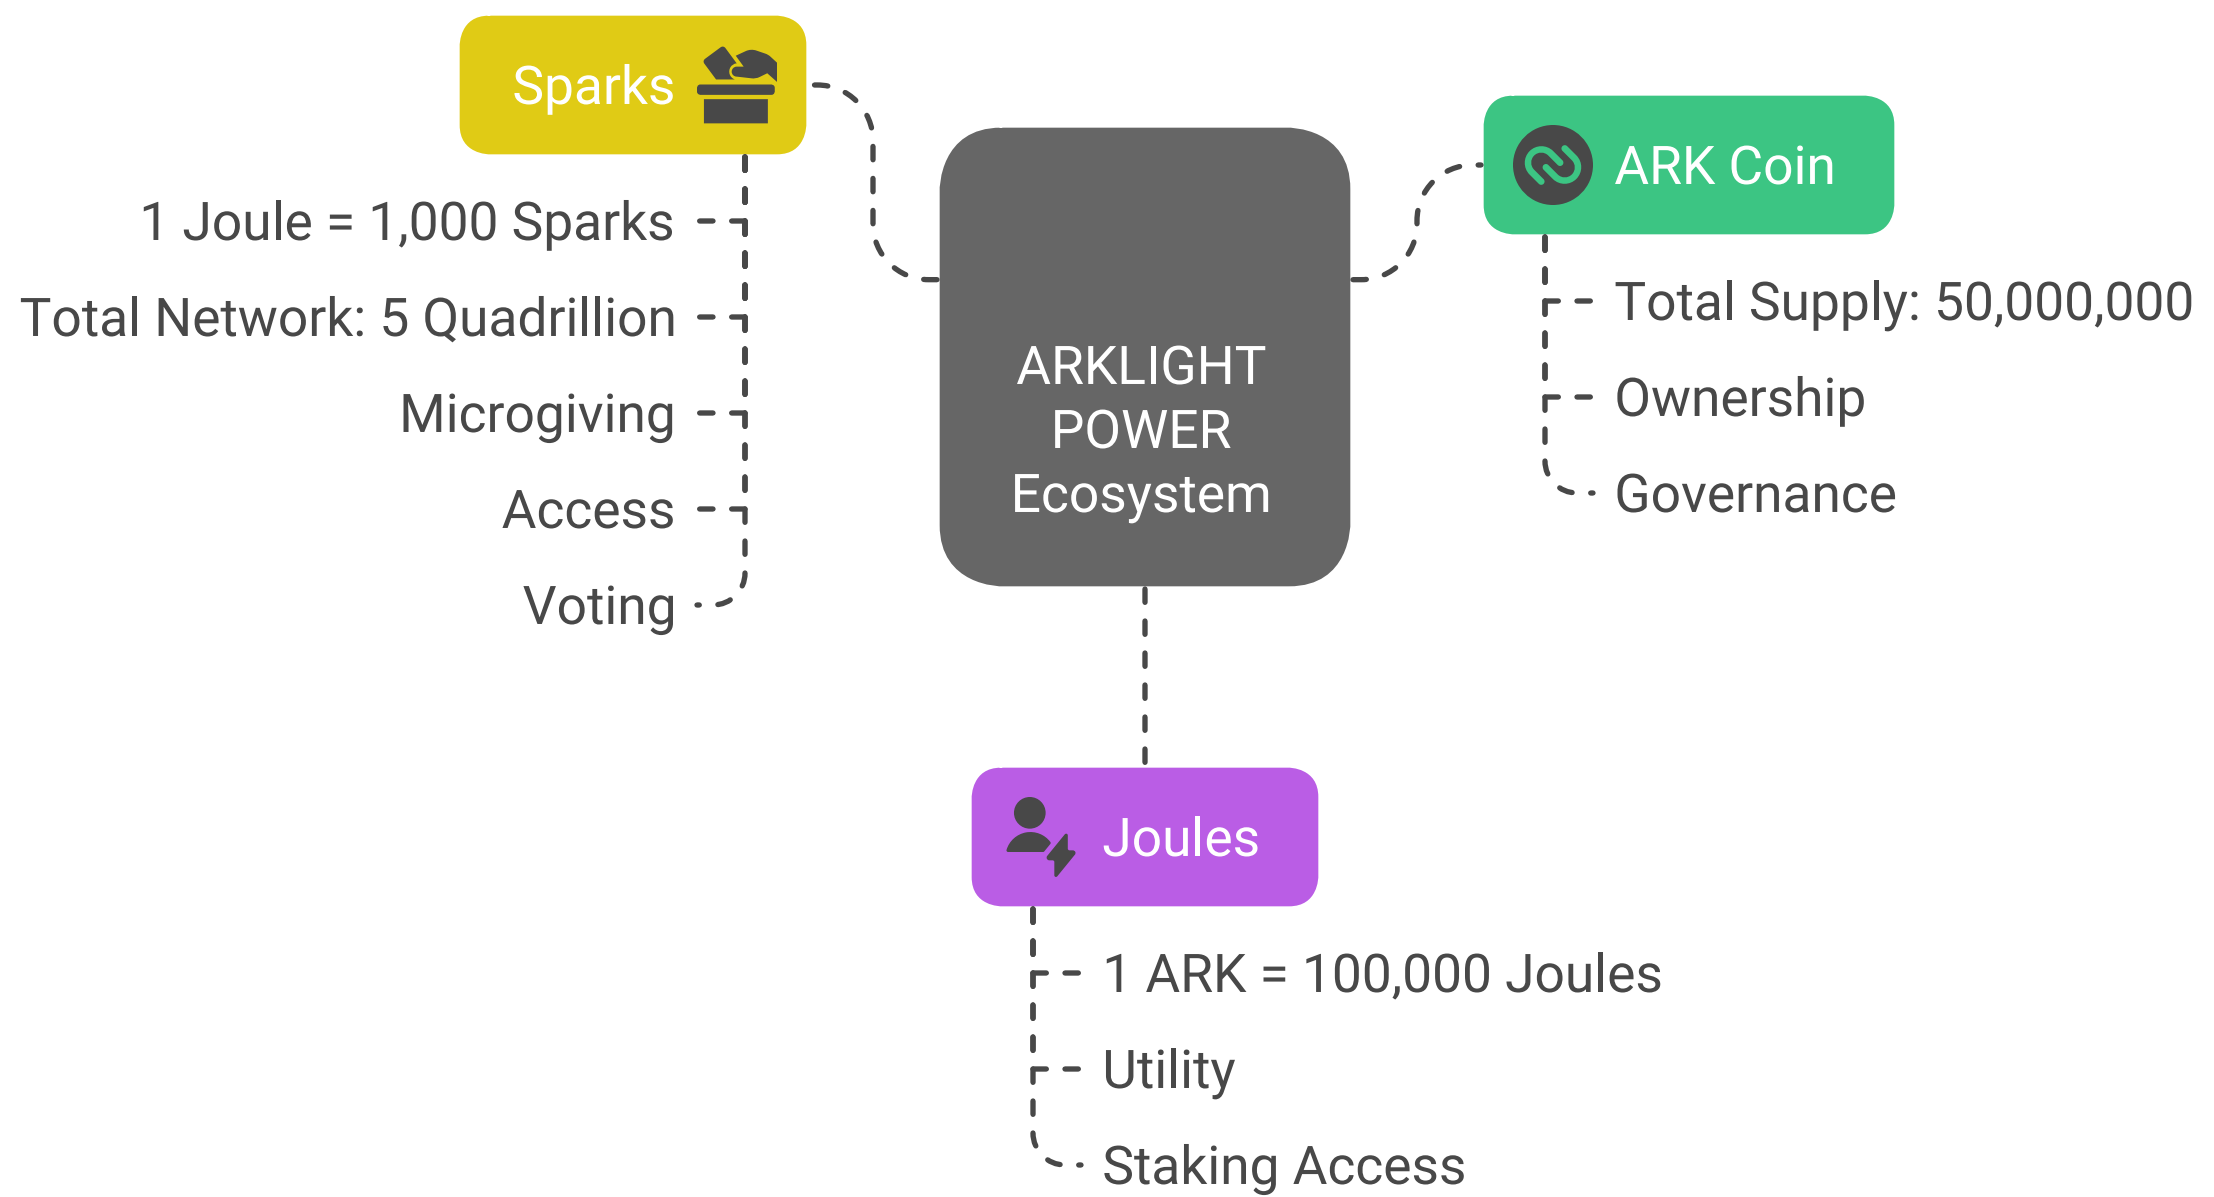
Sparks

1 Joule = 1,000 Sparks

Total Network: 5 Quadrillion

Microgiving

Access

Voting

ARKLIGHT POWER Ecosystem

ARK Coin

Total Supply: 50,000,000

Ownership

Governance

Joules

1 ARK = 100,000 Joules

Utility

Staking Access